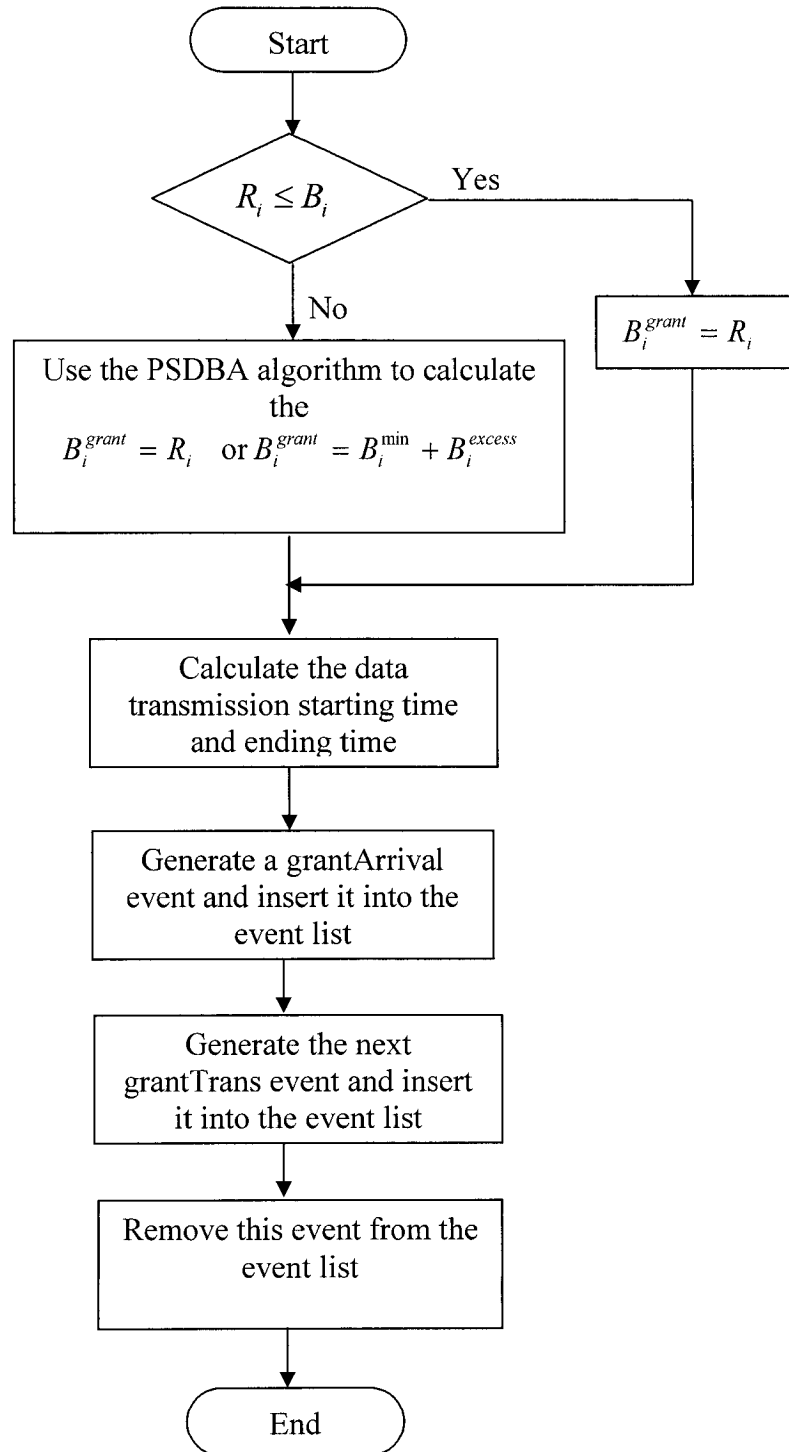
Start

$R_i \leq B_i$

Yes

No

$B_i^{grant} = R_i$

Use the PSDBA algorithm to calculate the $B_i^{grant} = R_i$ or $B_i^{grant} = B_i^{\min} + B_i^{excess}$

Calculate the data transmission starting time and ending time

Generate a grantArrival event and insert it into the event list

Generate the next grantTrans event and insert it into the event list

Remove this event from the event list

End